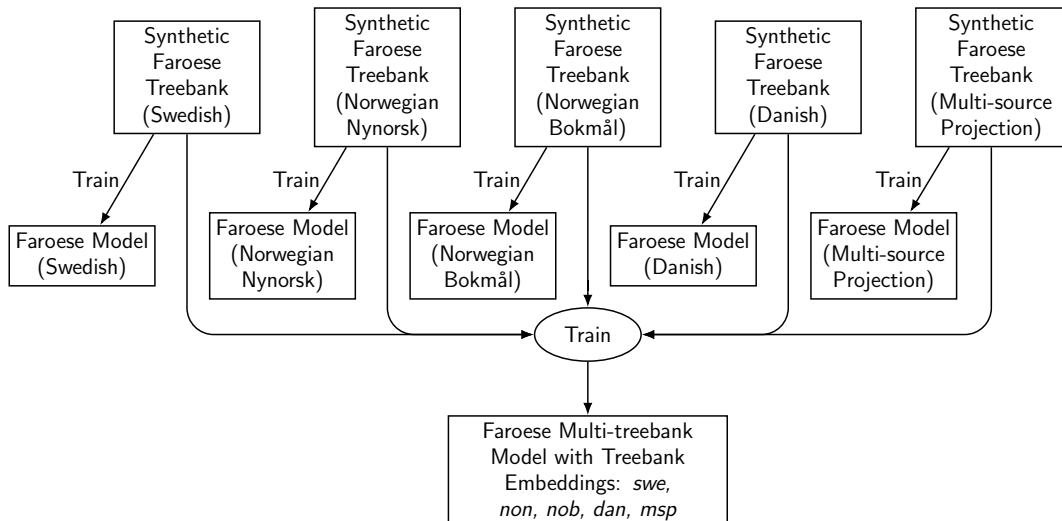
Synthetic Faroese Treebank (Swedish)

Synthetic Faroese Treebank (Norwegian Nynorsk)

Synthetic Faroese Treebank (Norwegian Bokmål)

Synthetic Faroese Treebank (Danish)

Synthetic Faroese Treebank (Multi-source Projection)

Train

Train

Train

Train

Train

Faroese Model (Swedish)

Faroese Model (Norwegian Nynorsk)

Faroese Model (Norwegian Bokmål)

Faroese Model (Danish)

Faroese Model (Multi-source Projection)

Train

Faroese Multi-treebank Model with Treebank Embeddings: *swe, non, nob, dan, msp*